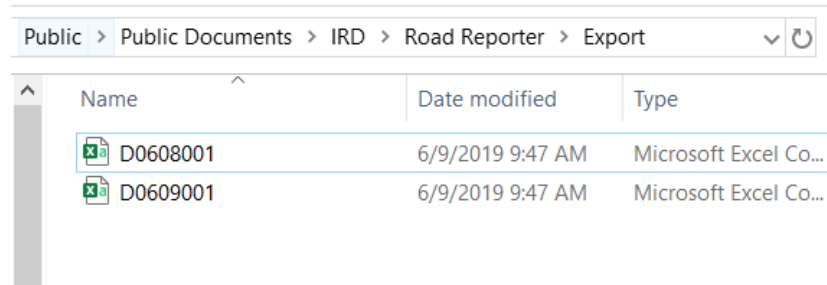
Public > Public Documents > IRD > Road Reporter > Export

| Name | Date modified | Type |
|---|---|---|
| D0608001 | 6/9/2019 9:47 AM | Microsoft Excel Co... |
| D0609001 | 6/9/2019 9:47 AM | Microsoft Excel Co... |